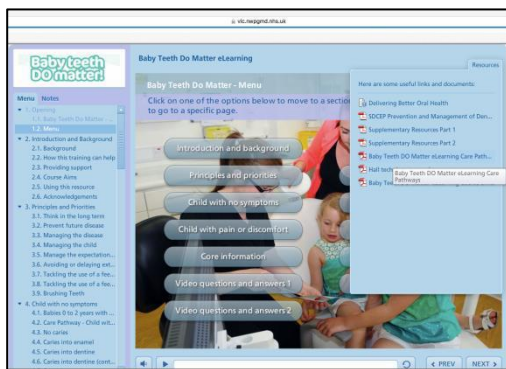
vlc.nwpgmd.nhs.uk

Baby teeth Do matter!

Baby Teeth Do Matter eLearning

Resources

Menu Notes

1. Opening
1.1. Baby Teeth Do Matter
1.2. Menu
2. Introduction and Background
2.1. Background
2.2. How this training can help
2.3. Providing support
2.4. Course Aims
2.5. Using this resource
2.6. Acknowledgements
3. Principles and Priorities
3.1. Think in the long term
3.2. Prevent future disease
3.3. Managing the disease
3.4. Managing the child
3.5. Manage the expectation...
3.6. Avoiding or delaying ext...
3.7. Tackling the use of a fee...
3.8. Tackling the use of a fee...
3.9. Brushing Teeth
4. Child with no symptoms
4.1. Babies 0 to 2 years with ...
4.2. Care Pathway - Child wit...
4.3. No caries
4.4. Caries into enamel
4.5. Caries into dentine
4.6. Caries into dentine (cont...

Baby Teeth Do Matter - Menu

Click on one of the options below to move to a section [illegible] to go to a specific page.

Introduction and background

Principles and priorities

Child with no symptoms

Child with pain or discomfort

Core information

Video questions and answers 1

Video questions and answers 2

Here are some useful links and documents:

Delivering Better Oral Health

SDCEP Prevention and Management of Den...

Supplementary Resources Part 1

Supplementary Resources Part 2

Baby Teeth DO Matter eLearning Care Path...

Hall tech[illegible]

Baby Te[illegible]

Baby Teeth DO Matter eLearning Care Pathways

‹ PREV

NEXT ›